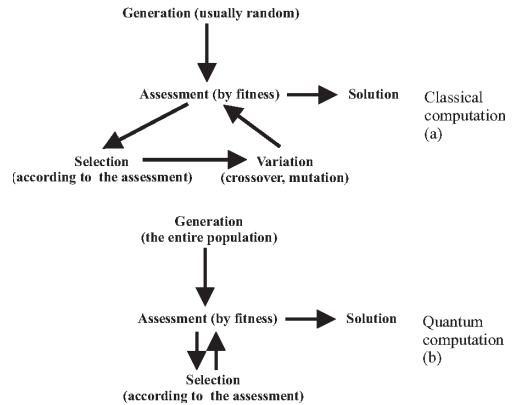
Generation (usually random)

Assessment (by fitness)

Solution

Classical computation (a)

Selection (according to the assessment)

Variation (crossover, mutation)

Generation (the entire population)

Assessment (by fitness)

Solution

Quantum computation (b)

Selection (according to the assessment)